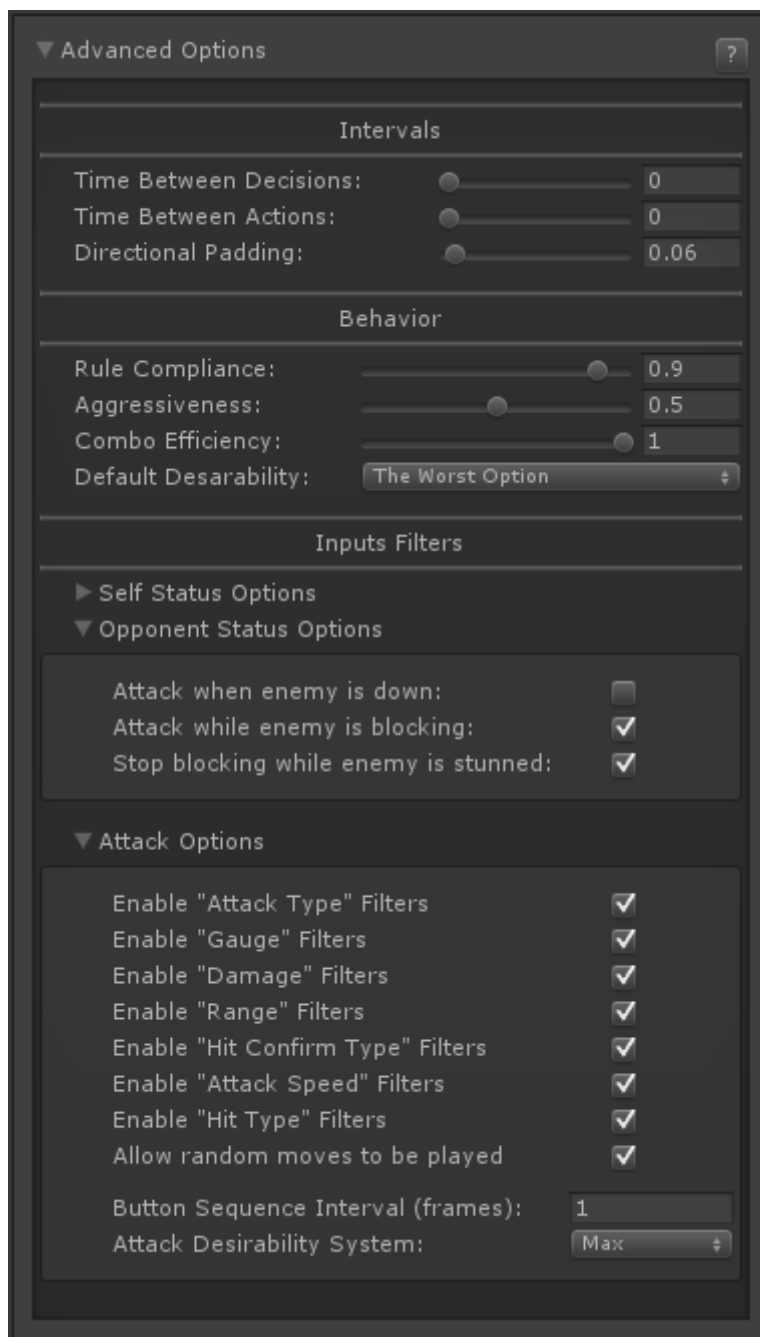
▼Advanced Options

?

Intervals

Time Between Decisions: 0
Time Between Actions: 0
Directional Padding: 0.06

Behavior

Rule Compliance: 0.9
Aggressiveness: 0.5
Combo Efficiency: 1
Default Desarability: The Worst Option

Inputs Filters

▶Self Status Options
▼Opponent Status Options

Attack when enemy is down:
Attack while enemy is blocking:
Stop blocking while enemy is stunned:

▼Attack Options

Enable "Attack Type" Filters
Enable "Gauge" Filters
Enable "Damage" Filters
Enable "Range" Filters
Enable "Hit Confirm Type" Filters
Enable "Attack Speed" Filters
Enable "Hit Type" Filters
Allow random moves to be played

Button Sequence Interval (frames): 1
Attack Desirability System: Max